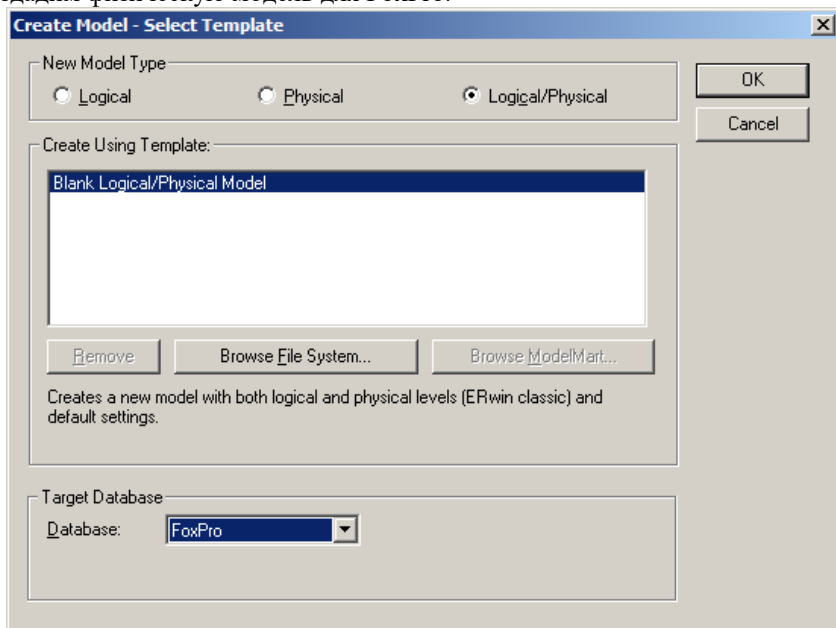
Create Model - Select Template

New Model Type

Logical

Physical

Logical/Physical

OK

Cancel

Create Using Template:

Blank Logical/Physical Model

Remove

Browse File System...

Browse ModelMart...

Creates a new model with both logical and physical levels (ERwin classic) and default settings.

Target Database

Database:

FoxPro